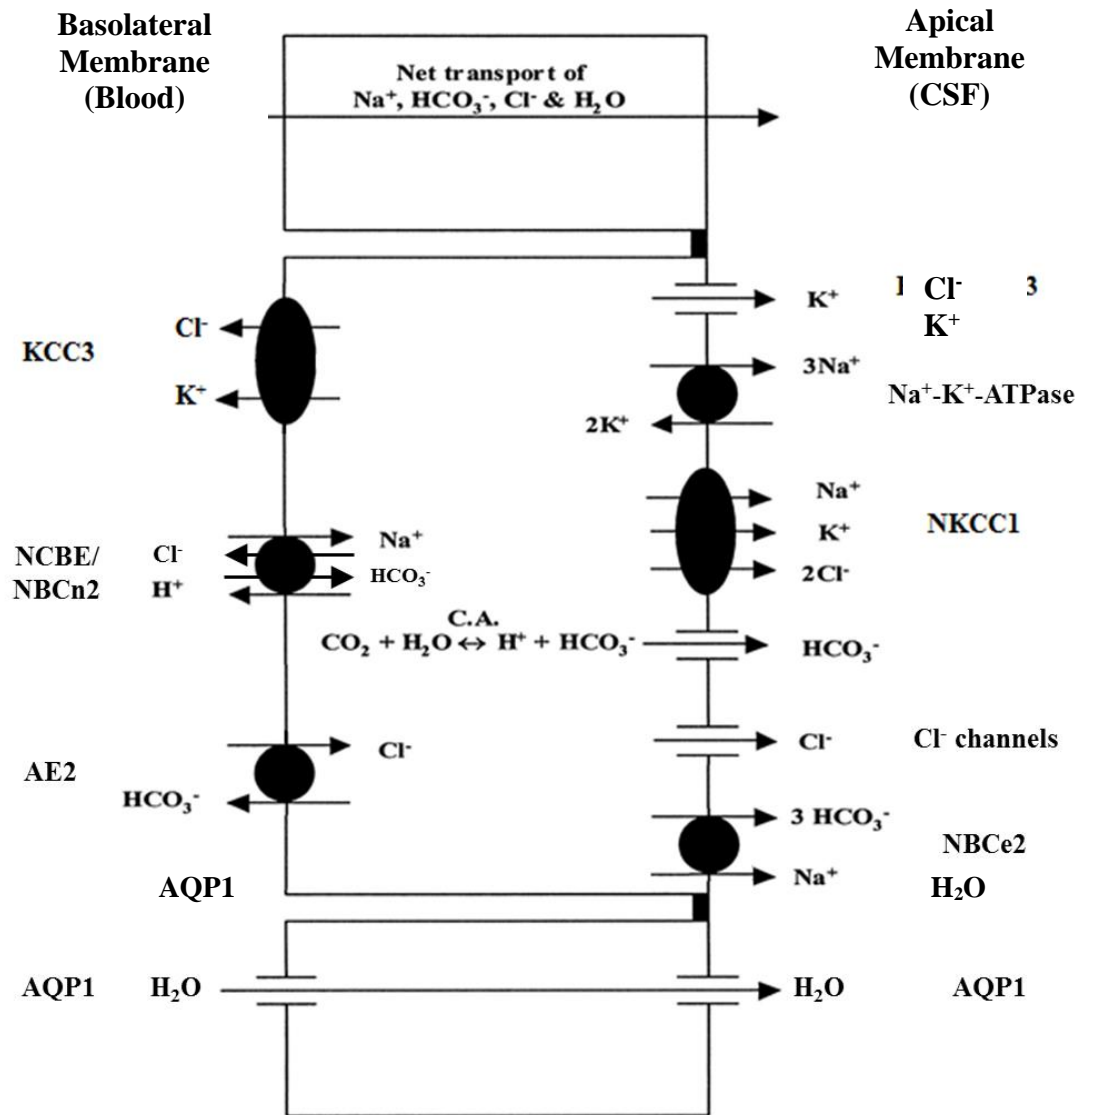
Basolateral Membrane (Blood)

Apical Membrane (CSF)

Net transport of $Na^+$, $HCO_3^-$, $Cl^-$ & $H_2O$

$K^+$

1 $Cl^-$ 3
$K^+$

$Cl^-$
KCC3
$K^+$

$3Na^+$
$Na^+$-$K^+$-ATPase
$2K^+$

$Na^+$
$K^+$
NKCC1
$2Cl^-$

NCBE/ NBCn2
$Cl^-$
$H^+$
$Na^+$
$HCO_3^-$

C.A.
$CO_2 + H_2O \leftrightarrow H^+ + HCO_3^-$

$HCO_3^-$

$Cl^-$
$Cl^-$ channels

AE2
$Cl^-$
$HCO_3^-$

3 $HCO_3^-$
NBCe2
$Na^+$

AQP1
$H_2O$

AQP1 $H_2O$
$H_2O$ AQP1